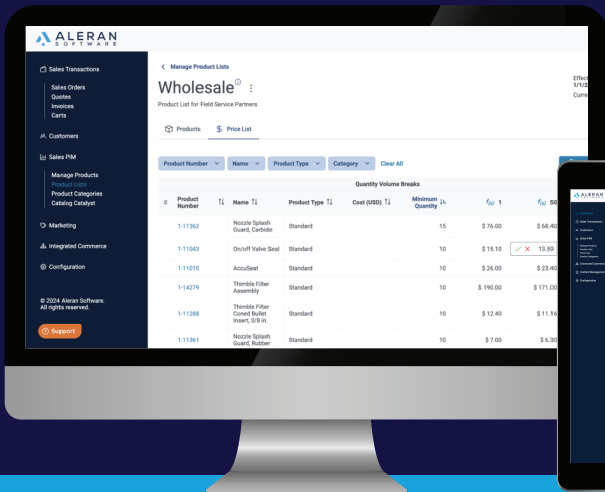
ALERAN SOFTWARE

Sales Transactions
Sales Orders
Quotes
Invoices
Carts
Customers
Sales PIM
Manage Products
Product Lists
Product Categories
Catalog Catalyst
Marketing
Integrated Commerce
Configuration

© 2024 Aleran Software. All rights reserved.

Support

< Manage Product Lists

Wholesale

Product List for Field Service Partners

Effec
1/1/2
Curre

Products
Price List

Product Number
Name
Product Type
Category
Clear All

Quantity Volume Breaks

| Product Number | Name | Product Type | Cost (USD) | Minimum Quantity | $f_{(x)}$ 1 | $f_{(x)}$ 50 |
|---|---|---|---|---|---|---|
| 1-11362 | Nozzle Splash Guard, Carbide | Standard | | 15 | $ 76.00 | $ 68.40 |
| 1-11043 | On/off Valve Seal | Standard | | 10 | $ 15.10 | 13.59 |
| 1-11010 | AccuSeat | Standard | | 10 | $ 26.00 | $ 23.40 |
| 1-14279 | Thimble Filter Assembly | Standard | | 10 | $ 190.00 | $ 171.00 |
| 1-11288 | Thimble Filter Coned Bullet Insert, 3/8 in. | Standard | | 10 | $ 12.40 | $ 11.16 |
| 1-11361 | Nozzle Splash Guard, Rubber | Standard | | 10 | $ 7.00 | $ 6.30 |

ALERAN
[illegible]